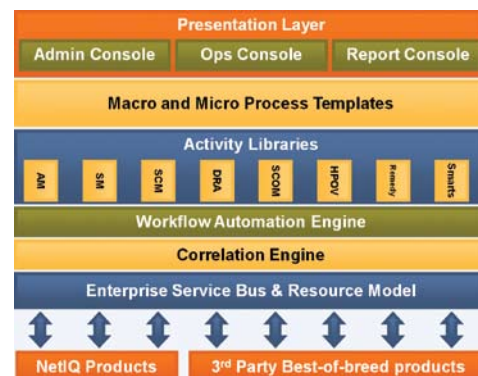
Presentation Layer

Admin Console

Ops Console

Report Console

Macro and Micro Process Templates

Activity Libraries

AM

SM

SCM

DRA

SCOM

HPOV

Remedy

Smarts

Workflow Automation Engine

Correlation Engine

Enterprise Service Bus & Resource Model

NetIQ Products

3rd Party Best-of-breed products